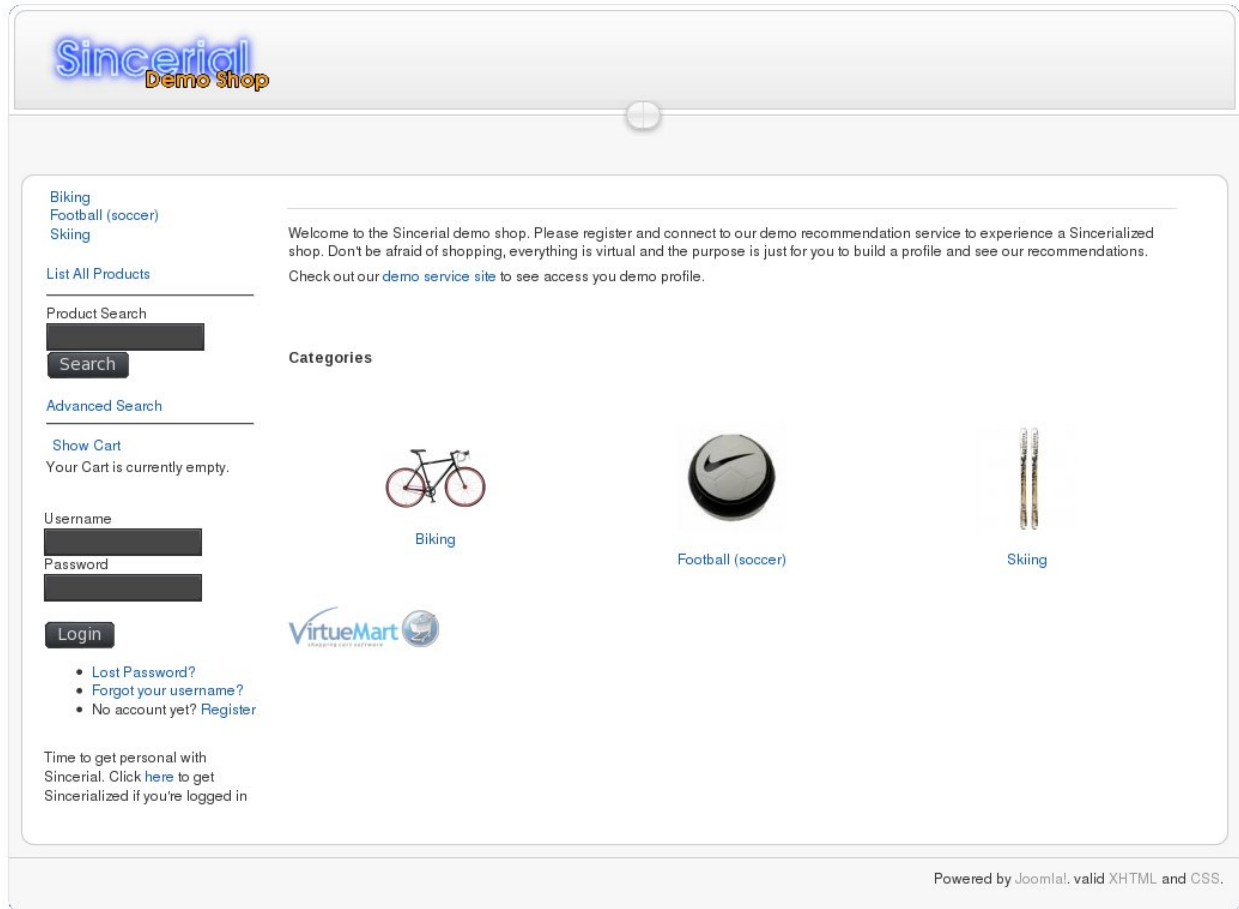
Sincerial
Demo Shop

Biking
Football (soccer)
Skiing

List All Products

Product Search

Search

Advanced Search

Show Cart
Your Cart is currently empty.

Username

Password

Login

- Lost Password?
- Forgot your username?
- No account yet? Register

Time to get personal with Sincerial. Click here to get Sincerialized if you're logged in

Welcome to the Sincerial demo shop. Please register and connect to our demo recommendation service to experience a Sincerialized shop. Don't be afraid of shopping, everything is virtual and the purpose is just for you to build a profile and see our recommendations.

Check out our demo service site to see access you demo profile.

Categories

Biking

Football (soccer)

Skiing

VirtueMart
shopping cart software

Powered by Joomla!. valid XHTML and CSS.